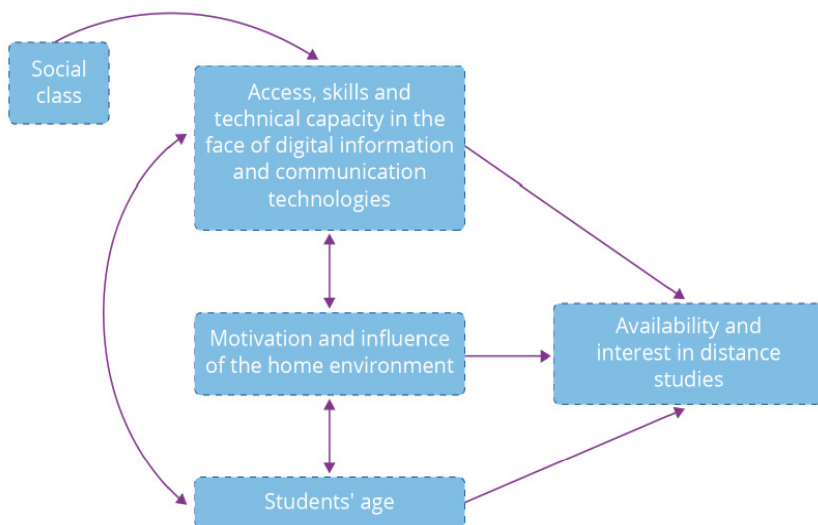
Social class

Access, skills and technical capacity in the face of digital information and communication technologies

Motivation and influence of the home environment

Availability and interest in distance studies

Students' age